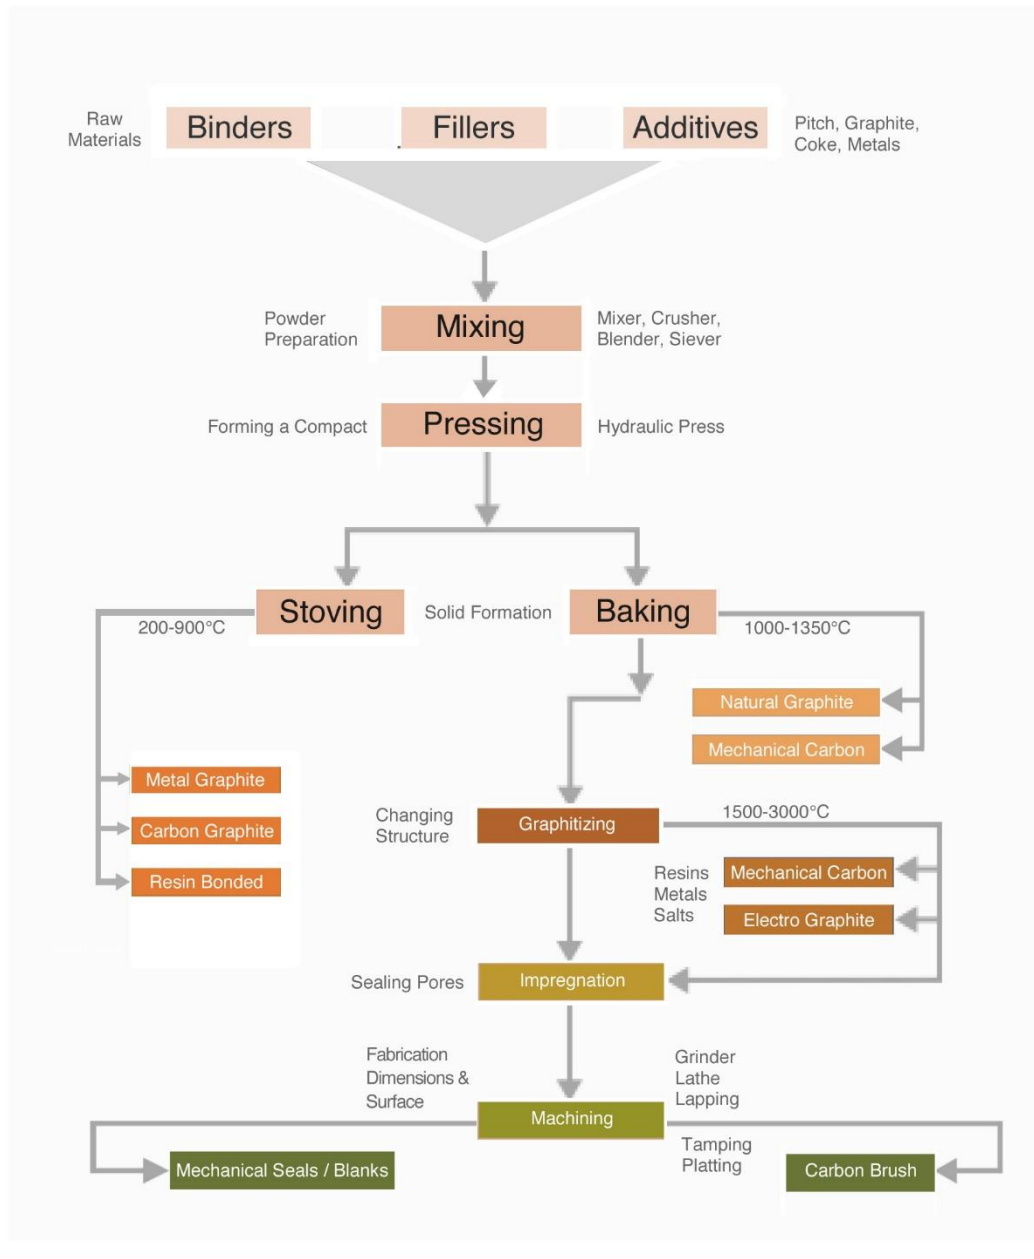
Raw Materials

Binders

Fillers

Additives

Pitch, Graphite, Coke, Metals

Powder Preparation

Mixing

Mixer, Crusher, Blender, Siever

Forming a Compact

Pressing

Hydraulic Press

Stoving

Solid Formation

Baking

200-900°C

1000-1350°C

Natural Graphite

Mechanical Carbon

Metal Graphite

Carbon Graphite

Resin Bonded

Changing Structure

Graphitizing

1500-3000°C

Resins
Metals
Salts

Mechanical Carbon

Electro Graphite

Sealing Pores

Impregnation

Fabrication Dimensions & Surface

Machining

Grinder
Lathe
Lapping

Tamping
Platting

Mechanical Seals / Blanks

Carbon Brush